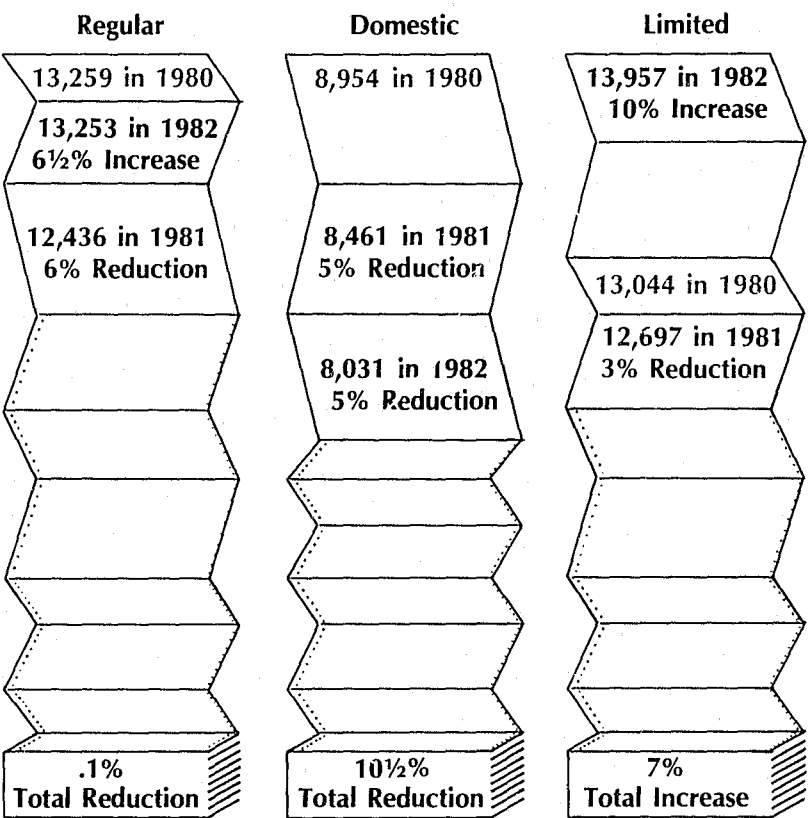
Regular

13,259 in 1980

13,253 in 1982
6½% Increase

12,436 in 1981
6% Reduction

.1%
Total Reduction

Domestic

8,954 in 1980

8,461 in 1981
5% Reduction

8,031 in 1982
5% Reduction

10½%
Total Reduction

Limited

13,957 in 1982
10% Increase

13,044 in 1980

12,697 in 1981
3% Reduction

7%
Total Increase